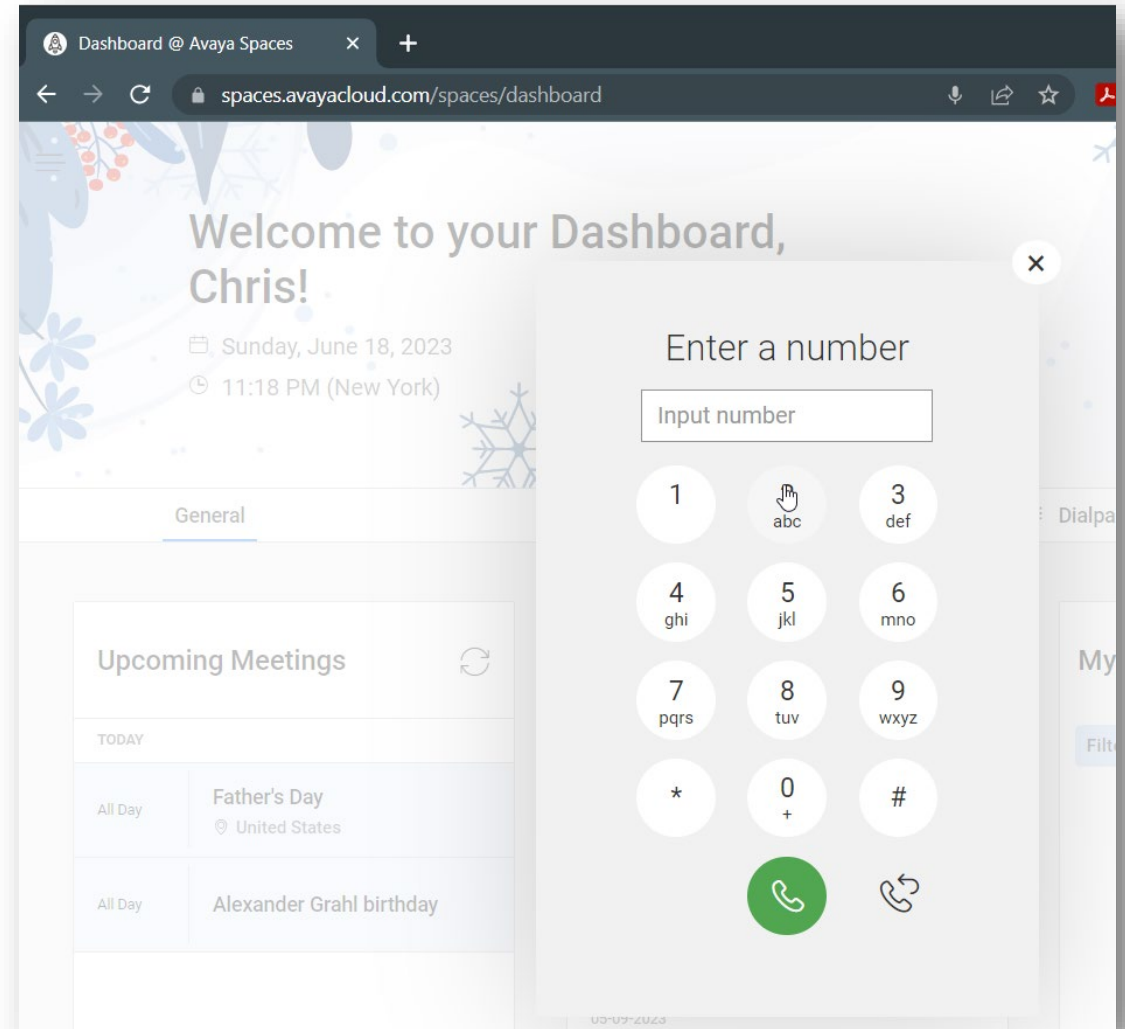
Dashboard @ Avaya Spaces ×
+
spaces.avayacloud.com/spaces/dashboard

Welcome to your Dashboard, Chris!

Sunday, June 18, 2023
11:18 PM (New York)

General
Dialpa

Upcoming Meetings

TODAY

All Day
Father's Day
United States

All Day
Alexander Grahl birthday

My
Filt

05-09-2023

×
Enter a number
Input number

| 1 | abc | 3 def |
|---|---|---|
| 4 ghi | 5 jkl | 6 mno |
| 7 pqrs | 8 tuv | 9 wxyz |
| * | 0 + | # |